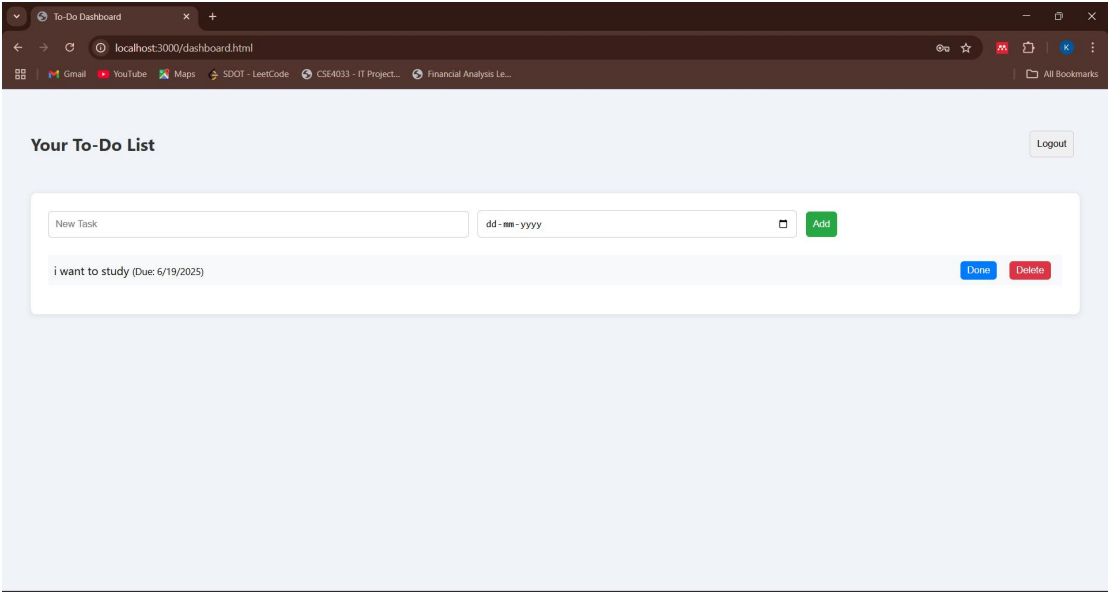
To-Do Dashboard

localhost:3000/dashboard.html

Gmail YouTube Maps SDOT - LeetCode CSE4033 - IT Project... Financial Analysis Le...

All Bookmarks

K

Your To-Do List

Logout

New Task

dd-mm-yyyy

Add

i want to study (Due: 6/19/2025)

Done

Delete